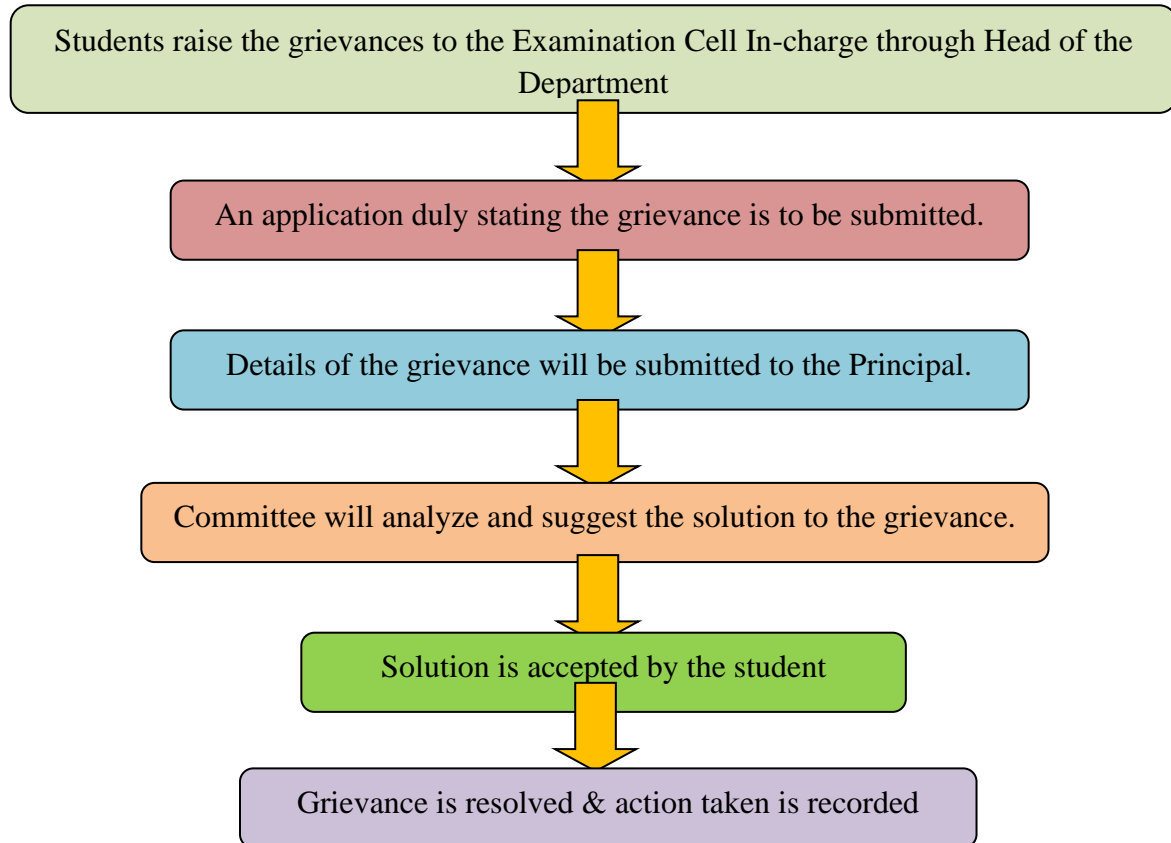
Students raise the grievances to the Examination Cell In-charge through Head of the Department

An application duly stating the grievance is to be submitted.

Details of the grievance will be submitted to the Principal.

Committee will analyze and suggest the solution to the grievance.

Solution is accepted by the student

Grievance is resolved & action taken is recorded